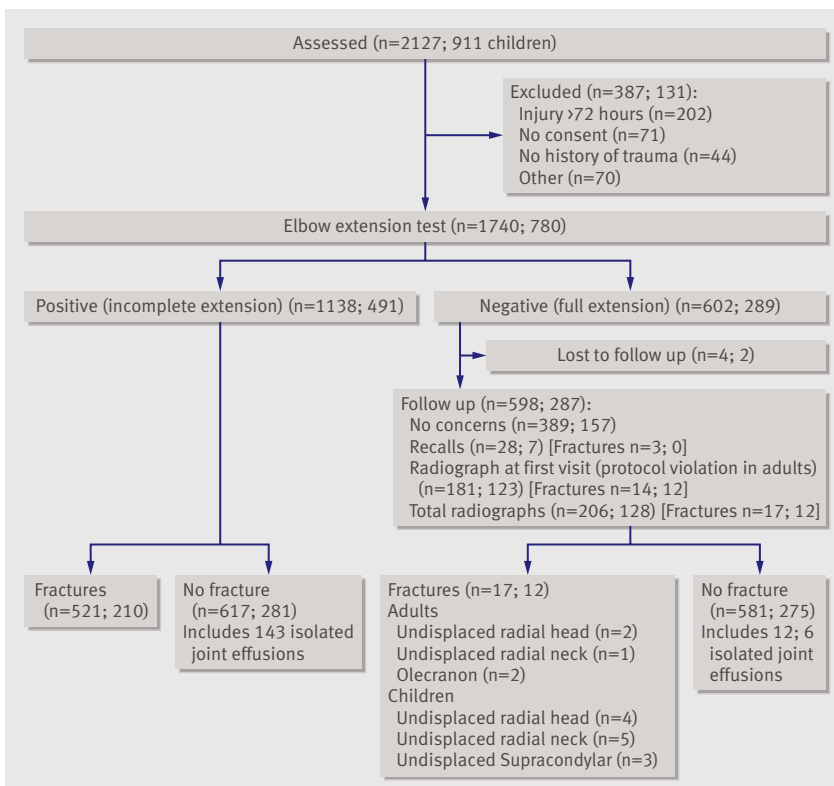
Assessed (n=2127; 911 children)

Excluded (n=387; 131):
Injury >72 hours (n=202)
No consent (n=71)
No history of trauma (n=44)
Other (n=70)

Elbow extension test (n=1740; 780)

Positive (incomplete extension) (n=1138; 491)

Negative (full extension) (n=602; 289)

Lost to follow up (n=4; 2)

Follow up (n=598; 287):
No concerns (n=389; 157)
Recalls (n=28; 7) [Fractures n=3; 0]
Radiograph at first visit (protocol violation in adults) (n=181; 123) [Fractures n=14; 12]
Total radiographs (n=206; 128) [Fractures n=17; 12]

Fractures (n=521; 210)

No fracture (n=617; 281)
Includes 143 isolated joint effusions

Fractures (n=17; 12)
Adults
Undisplaced radial head (n=2)
Undisplaced radial neck (n=1)
Olecranon (n=2)
Children
Undisplaced radial head (n=4)
Undisplaced radial neck (n=5)
Undisplaced Supracondylar (n=3)

No fracture (n=581; 275)
Includes 12; 6 isolated joint effusions